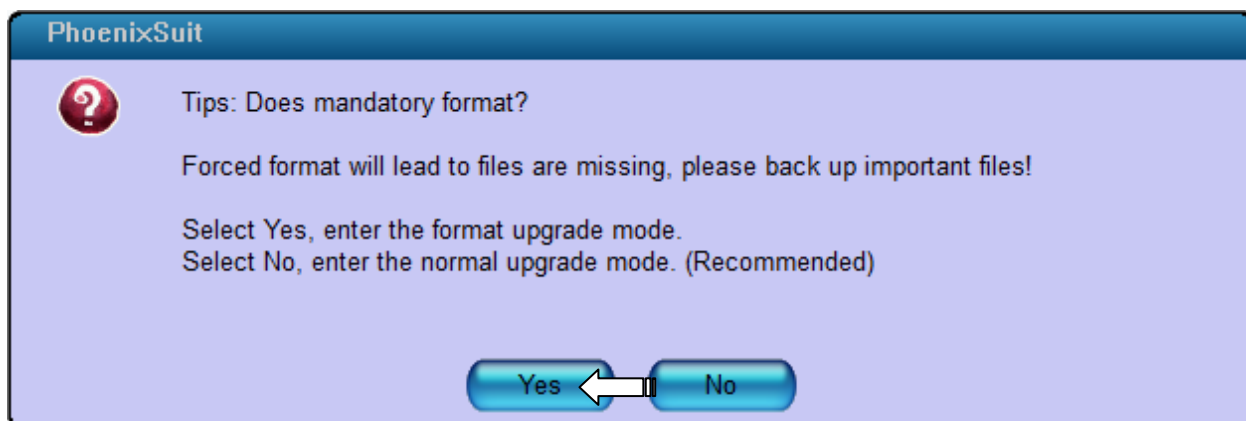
PhoenixSuit

Tips: Does mandatory format?

Forced format will lead to files are missing, please back up important files!

Select Yes, enter the format upgrade mode.
Select No, enter the normal upgrade mode. (Recommended)

Yes
No